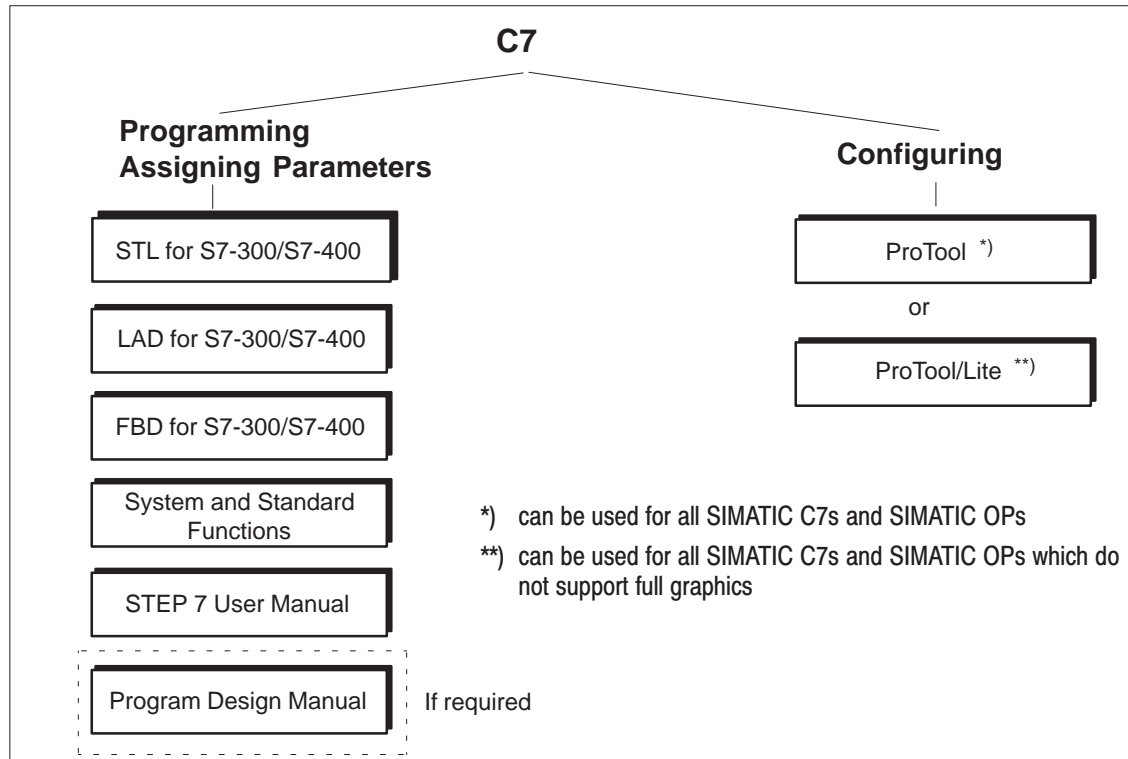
C7

Programming
Assigning Parameters

STL for S7-300/S7-400

LAD for S7-300/S7-400

FBD for S7-300/S7-400

System and Standard Functions

STEP 7 User Manual

Program Design Manual

If required

Configuring

ProTool *)

or

ProTool/Lite **)

*) can be used for all SIMATIC C7s and SIMATIC OPs

**) can be used for all SIMATIC C7s and SIMATIC OPs which do not support full graphics